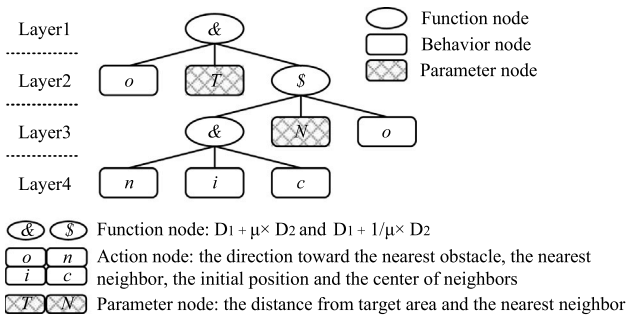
Layer1

Layer2

Layer3

Layer4

&

o

T

$

&

N

o

n

i

c

Function node

Behavior node

Parameter node

& $ Function node: $D_1 + \mu \times D_2$ and $D_1 + 1/\mu \times D_2$

o n i c Action node: the direction toward the nearest obstacle, the nearest neighbor, the initial position and the center of neighbors

T N Parameter node: the distance from target area and the nearest neighbor